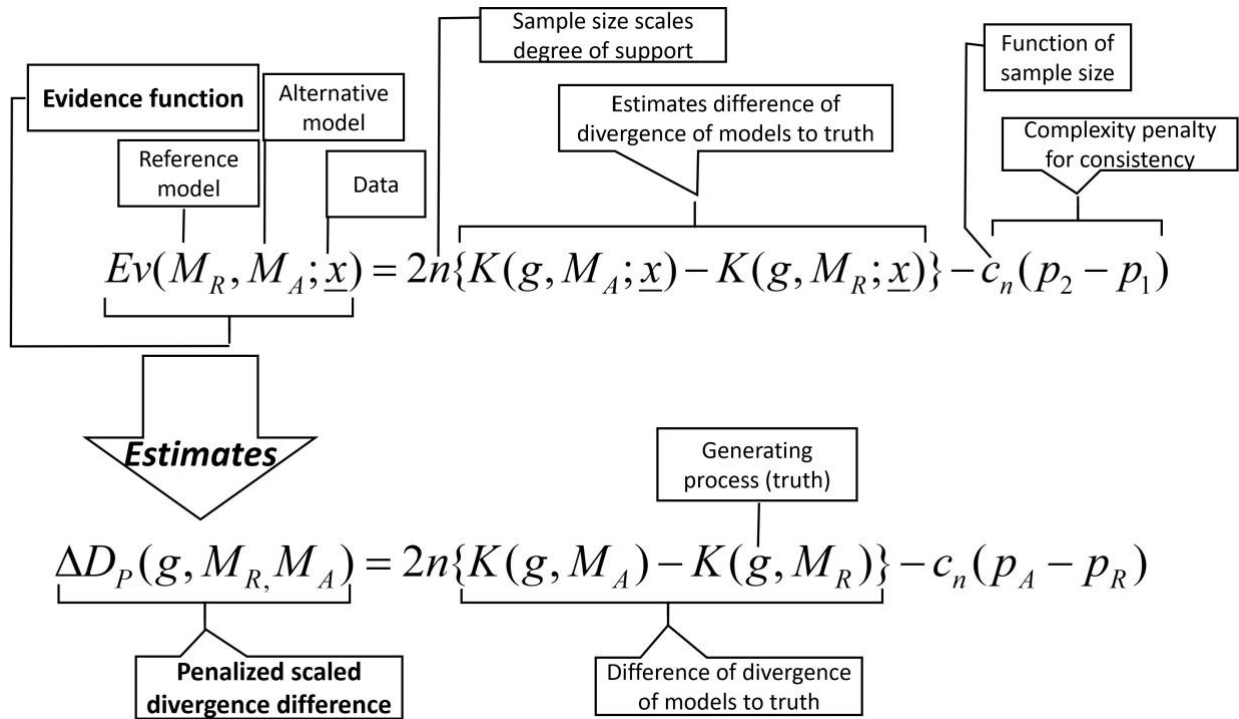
Sample size scales degree of support

Function of sample size

Evidence function

Alternative model

Estimates difference of divergence of models to truth

Complexity penalty for consistency

Reference model

Data

$Ev(M_R, M_A; \underline{x}) = 2n\{K(g, M_A; \underline{x}) - K(g, M_R; \underline{x})\} - c_n(p_2 - p_1)$

Estimates

Generating process (truth)

$\Delta D_P(g, M_R, M_A) = 2n\{K(g, M_A) - K(g, M_R)\} - c_n(p_A - p_R)$

Penalized scaled divergence difference

Difference of divergence of models to truth